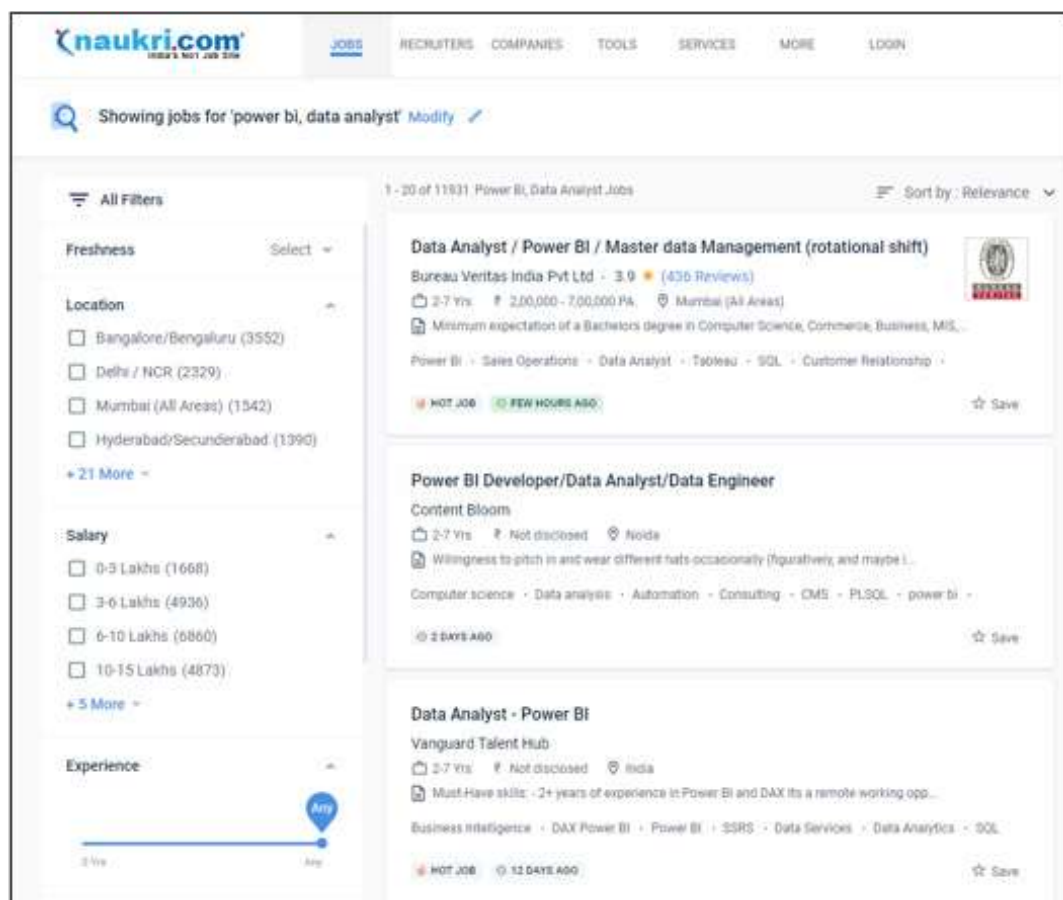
naukri.com
India's No.1 Job Site

JOBS RECRUITERS COMPANIES TOOLS SERVICES MORE LOGIN

Showing jobs for 'power bi, data analyst' Modify

All Filters

Freshness Select

Location
Bangalore/Bengaluru (3552)
Delhi / NCR (2329)
Mumbai (All Areas) (1542)
Hyderabad/Secunderabad (1390)
+ 21 More

Salary
0-3 Lakhs (1668)
3-6 Lakhs (4936)
6-10 Lakhs (6860)
10-15 Lakhs (4873)
+ 5 More

Experience
Any
2 Yrs Any

1 - 20 of 11931 Power BI, Data Analyst Jobs

Sort by : Relevance

Data Analyst / Power BI / Master data Management (rotational shift)
Bureau Veritas India Pvt Ltd · 3.9 ★ (436 Reviews)
2-7 Yrs ₹ 2,00,000 - 7,00,000 PA. Mumbai (All Areas)
Minimum expectation of a Bachelors degree in Computer Science, Commerce, Business, MIS,...
Power BI · Sales Operations · Data Analyst · Tableau · SQL · Customer Relationship ·
HOT JOB FEW HOURS AGO
Save

Power BI Developer/Data Analyst/Data Engineer
Content Bloom
2-7 Yrs ₹ Not disclosed Noida
Willingness to pitch in and wear different hats occasionally (figuratively, and maybe l...
Computer science · Data analysis · Automation · Consulting · CMS · PLSQL · power bi ·
2 DAYS AGO
Save

Data Analyst - Power BI
Vanguard Talent Hub
2-7 Yrs ₹ Not disclosed India
Must-Have skills: - 2+ years of experience in Power BI and DAX Its a remote working opp...
Business Intelligence · DAX Power BI · Power BI · SSRS · Data Services · Data Analytics · SQL
HOT JOB 12 DAYS AGO
Save